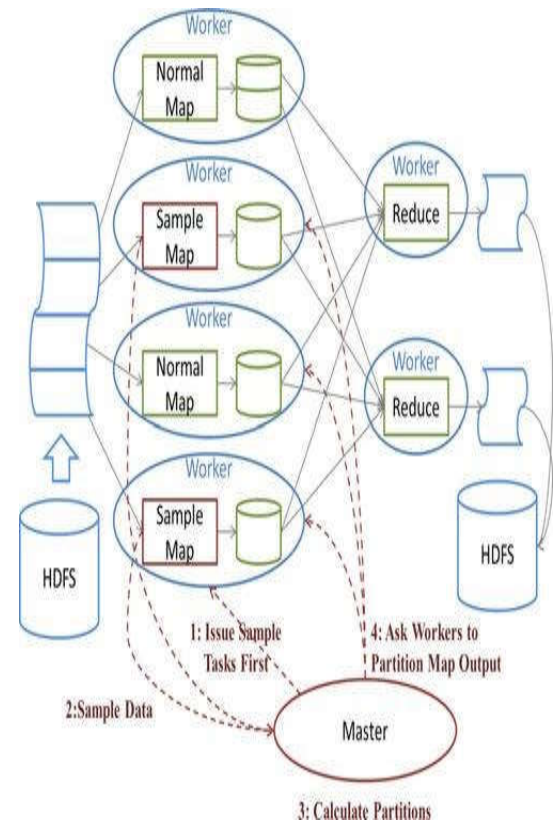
Worker
Normal Map

Worker
Sample Map

Worker
Normal Map

Worker
Sample Map

Worker
Reduce

Worker
Reduce

HDFS

HDFS

1: Issue Sample Tasks First

4: Ask Workers to Partition Map Output

2:Sample Data

Master

3: Calculate Partitions